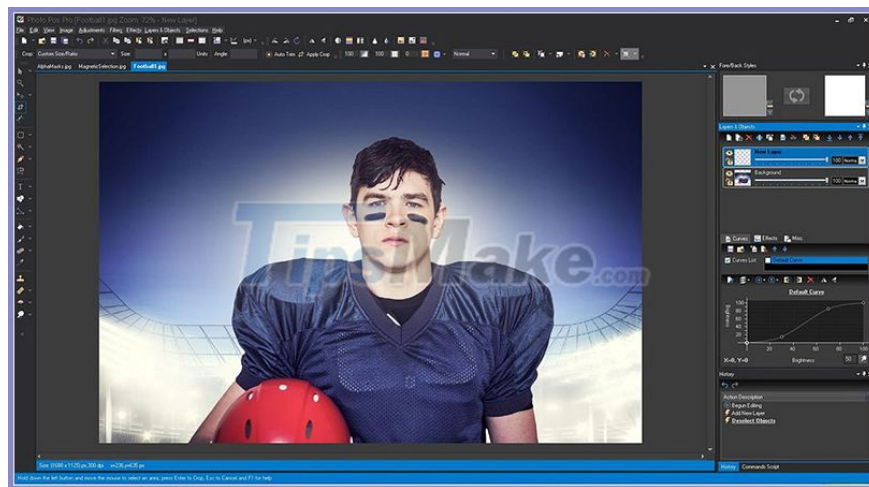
Photo Pos Pro [Football1.jpg Zoom: 72% - New Layer]

File Edit View Image Adjustments Filters Effects Layers & Objects Selections Help

Crop Custom Size/Ratio Size Units Angle Auto Trim Apply Crop Normal

AlphaMasks.jpg MagneticSelection.jpg Football1.jpg

TipsMake.com

Fore/Back Styles

Layers & Objects

New Layer 100 Normal

Background 100 Normal

Curves Effects Misc

Curves List Default Curve

Default Curve

100 80 60 40 20 0

Brightness

0 20 40 60 80 100

X=0, Y=0 Brightness 50

History

Action Description

Begun Editing

Add New Layer

Deselect Objects

Size: (1680 x 1125) px,300 dpi x=236,y=435 px

History Commands Script

Hold down the left button and move the mouse to select an area, press Enter to Crop, Esc to Cancel and F1 for help